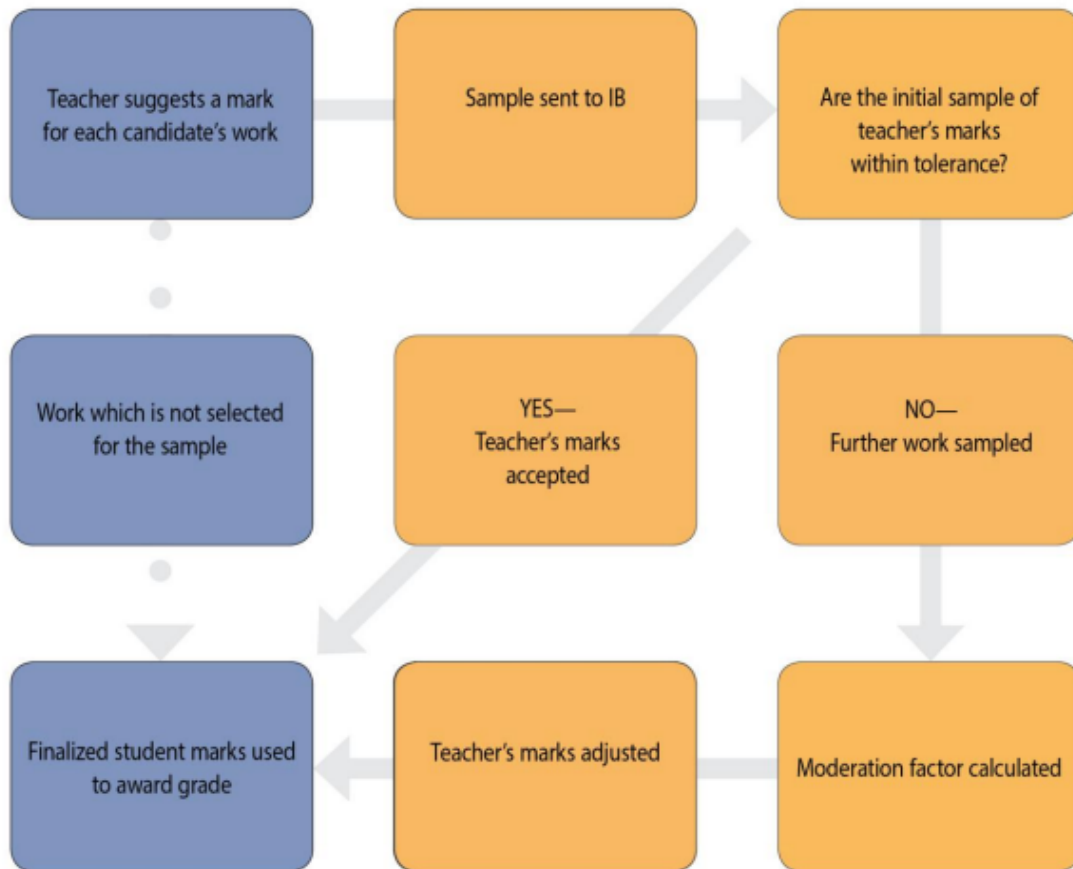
Teacher suggests a mark for each candidate's work

Sample sent to IB

Are the initial sample of teacher's marks within tolerance?

Work which is not selected for the sample

YES—
Teacher's marks accepted

NO—
Further work sampled

Finalized student marks used to award grade

Teacher's marks adjusted

Moderation factor calculated